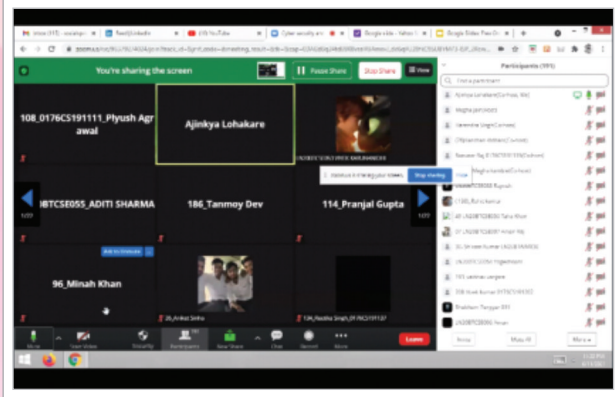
You're sharing the screen

Pause Share

Stop Share

View

Participants (111)

108_0176CS191111_Piyush Agrawal

Ajinkya Lohakare

186_Tanmoy Dev

114_Pranjal Gupta

96_Minah Khan

1/20

1/20

Stop sharing

Hide

Mute

Start Video

Security

Participants

New Share

Chat

Record

More

Leave

Invite

Mute All

More